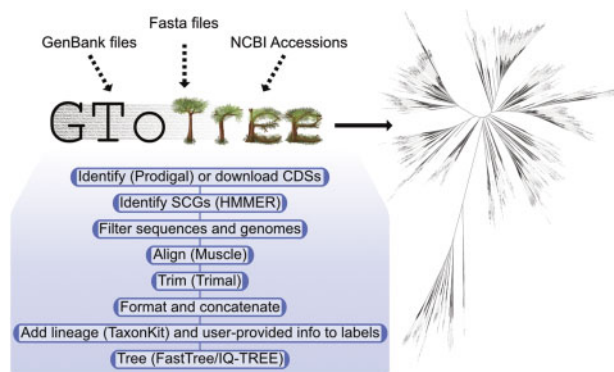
Fasta files

GenBank files

NCBI Accessions

GToTree

Identify (Prodigal) or download CDSs

Identify SCGs (HMMER)

Filter sequences and genomes

Align (Muscle)

Trim (Trimal)

Format and concatenate

Add lineage (TaxonKit) and user-provided info to labels

Tree (FastTree/IQ-TREE)